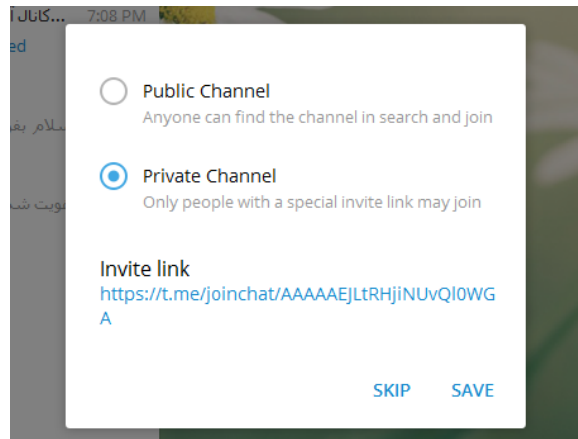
کانال آ... 7:08 PM
ed

سلام بف

ضویت ش

Public Channel
Anyone can find the channel in search and join

Private Channel
Only people with a special invite link may join

Invite link
https://t.me/joinchat/AAAAAEJLtRHjiNUvQl0WGA

SKIP SAVE